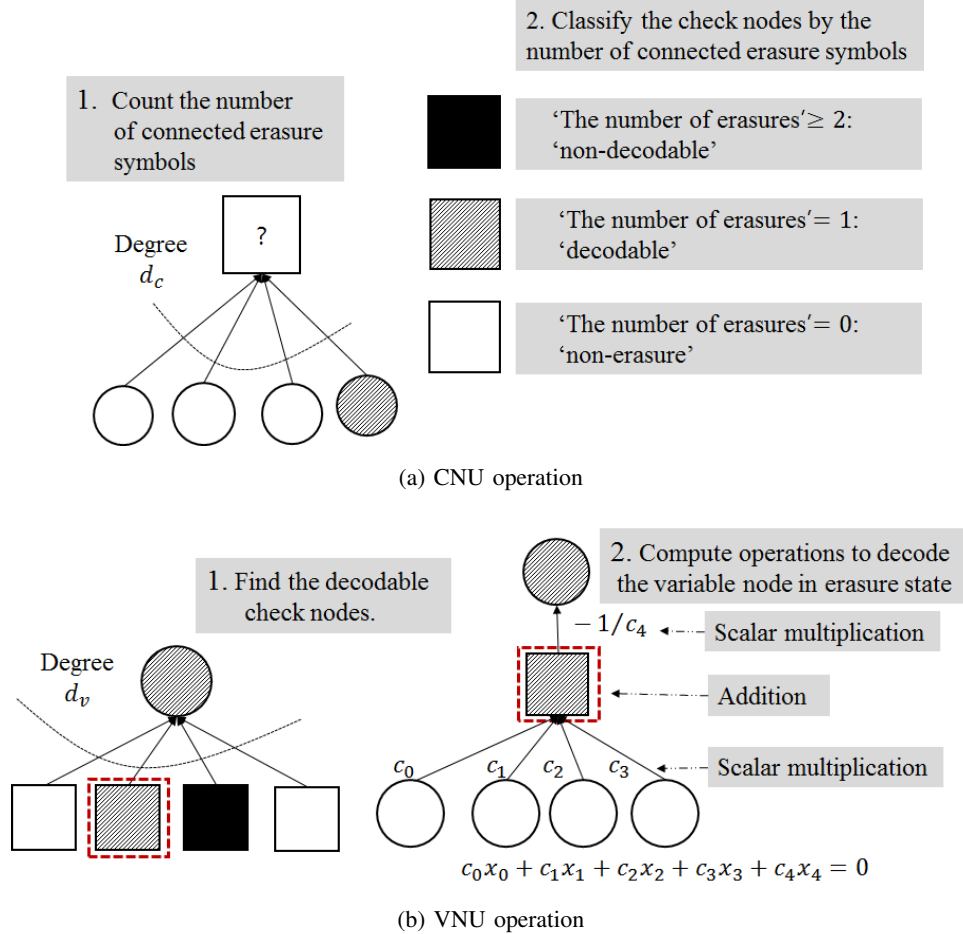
2. Classify the check nodes by the number of connected erasure symbols

1. Count the number of connected erasure symbols

'The number of erasures'$\geq 2$: 'non-decodable'

Degree $d_c$

?

'The number of erasures'$= 1$: 'decodable'

'The number of erasures'$= 0$: 'non-erasure'

(a) CNU operation

2. Compute operations to decode the variable node in erasure state

1. Find the decodable check nodes.

$-1/c_4$

Scalar multiplication

Degree $d_v$

Addition

$c_0$ $c_1$ $c_2$ $c_3$

Scalar multiplication

$c_0x_0 + c_1x_1 + c_2x_2 + c_3x_3 + c_4x_4 = 0$

(b) VNU operation